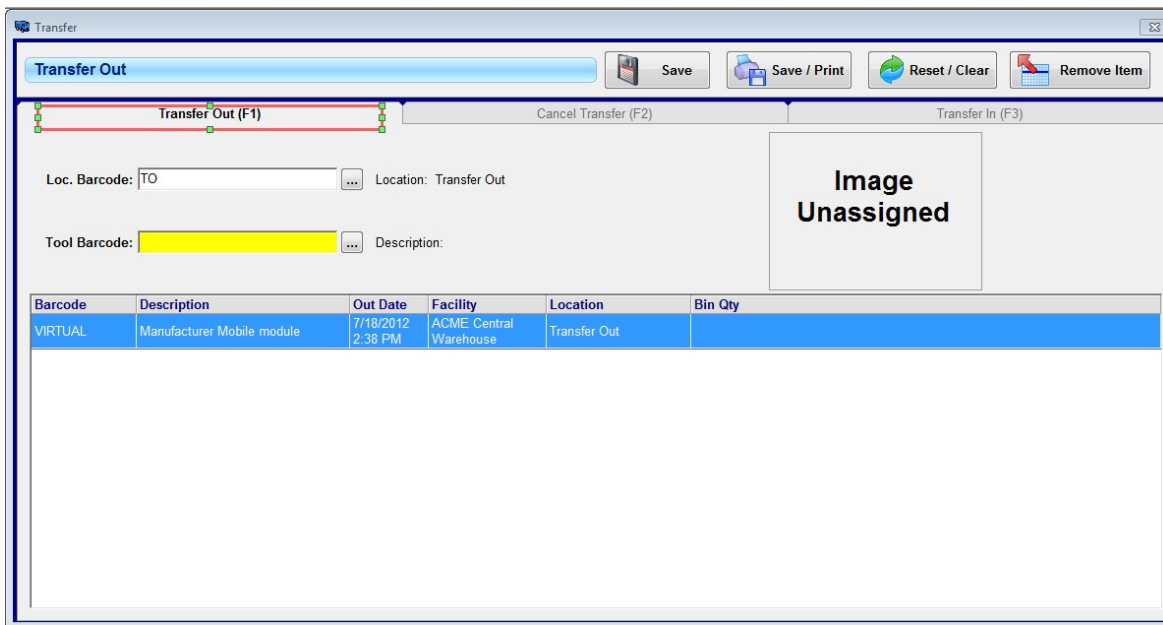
Transfer

Transfer Out

Save

Save / Print

Reset / Clear

Remove Item

Transfer Out (F1)

Cancel Transfer (F2)

Transfer In (F3)

Loc. Barcode: TO ... Location: Transfer Out

Tool Barcode: ... Description:

Image Unassigned

| Barcode | Description | Out Date | Facility | Location | Bin Qty |
|---|---|---|---|---|---|
| VIRTUAL | Manufacturer Mobile module | 7/18/2012 2:38 PM | ACME Central Warehouse | Transfer Out | |